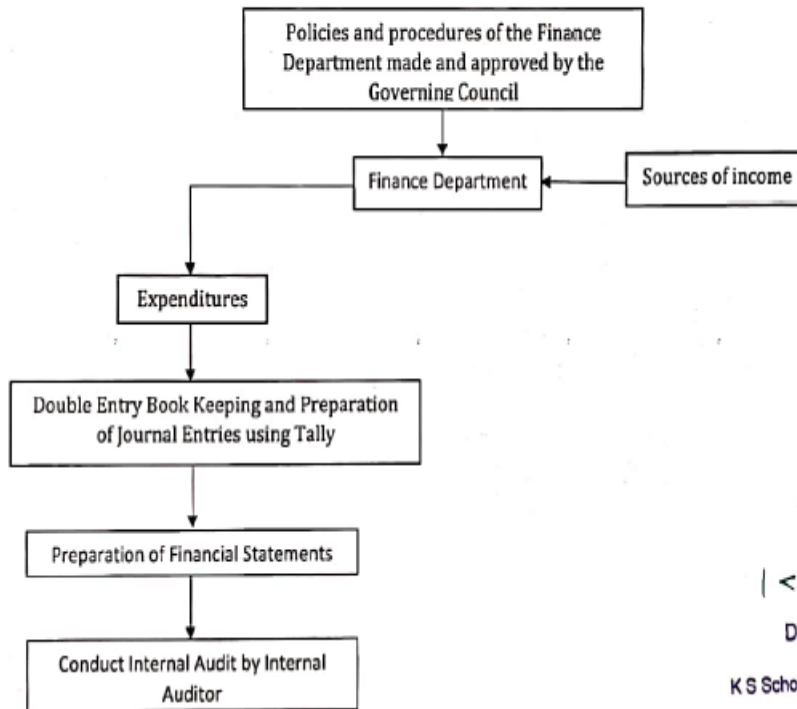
Policies and procedures of the Finance Department made and approved by the Governing Council

Finance Department

Sources of income

Expenditures

Double Entry Book Keeping and Preparation of Journal Entries using Tally

Preparation of Financial Statements

Conduct Internal Audit by Internal Auditor

| <

D

K S Scho